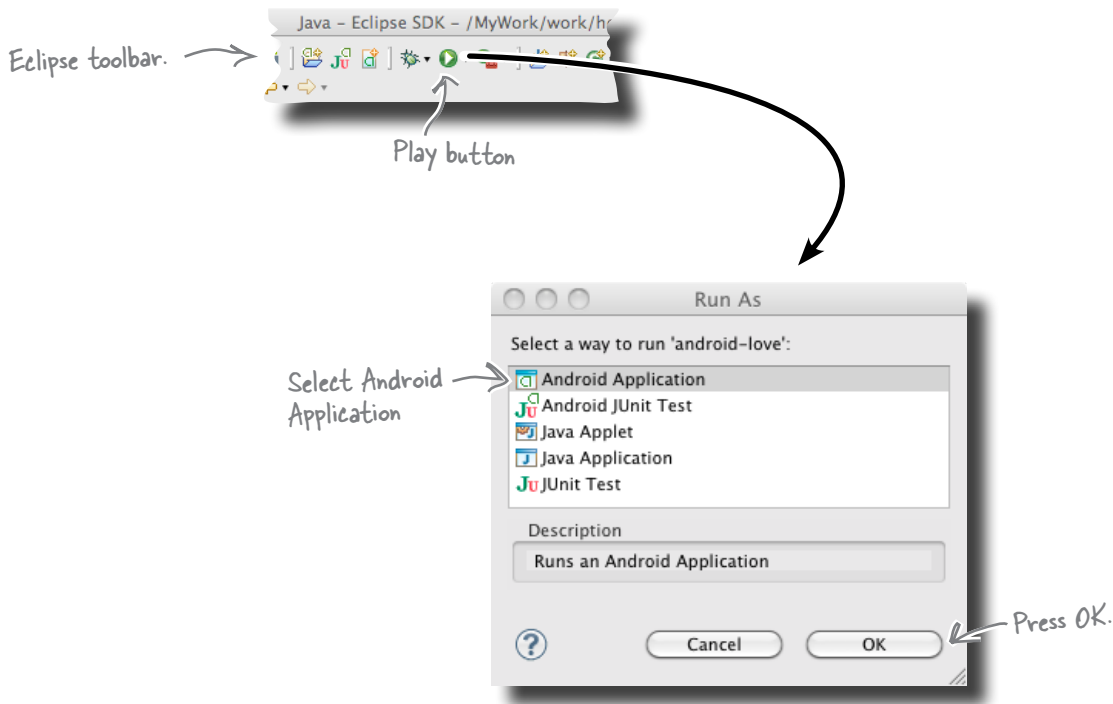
Java - Eclipse SDK - /MyWork/work/h

Eclipse toolbar.

Play button

Run As

Select a way to run 'android-love':

Select Android Application

Android Application
Android JUnit Test
Java Applet
Java Application
JUnit Test

Description

Runs an Android Application

Cancel

OK

Press OK.